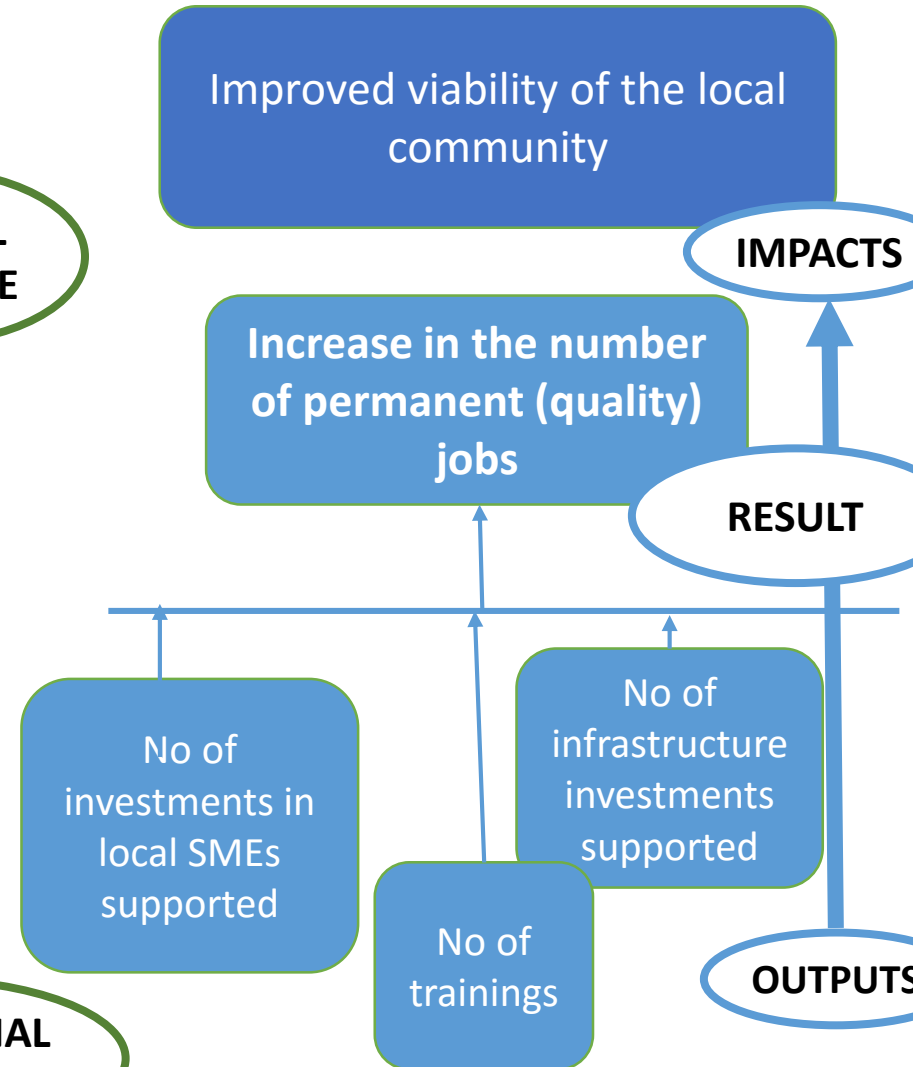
Improved viability of the local community

IMPACTS

Increase in the number of permanent (quality) jobs

RESULT

No of investments in local SMEs supported

No of trainings

No of infrastructure investments supported

OUTPUTS

E

IAL